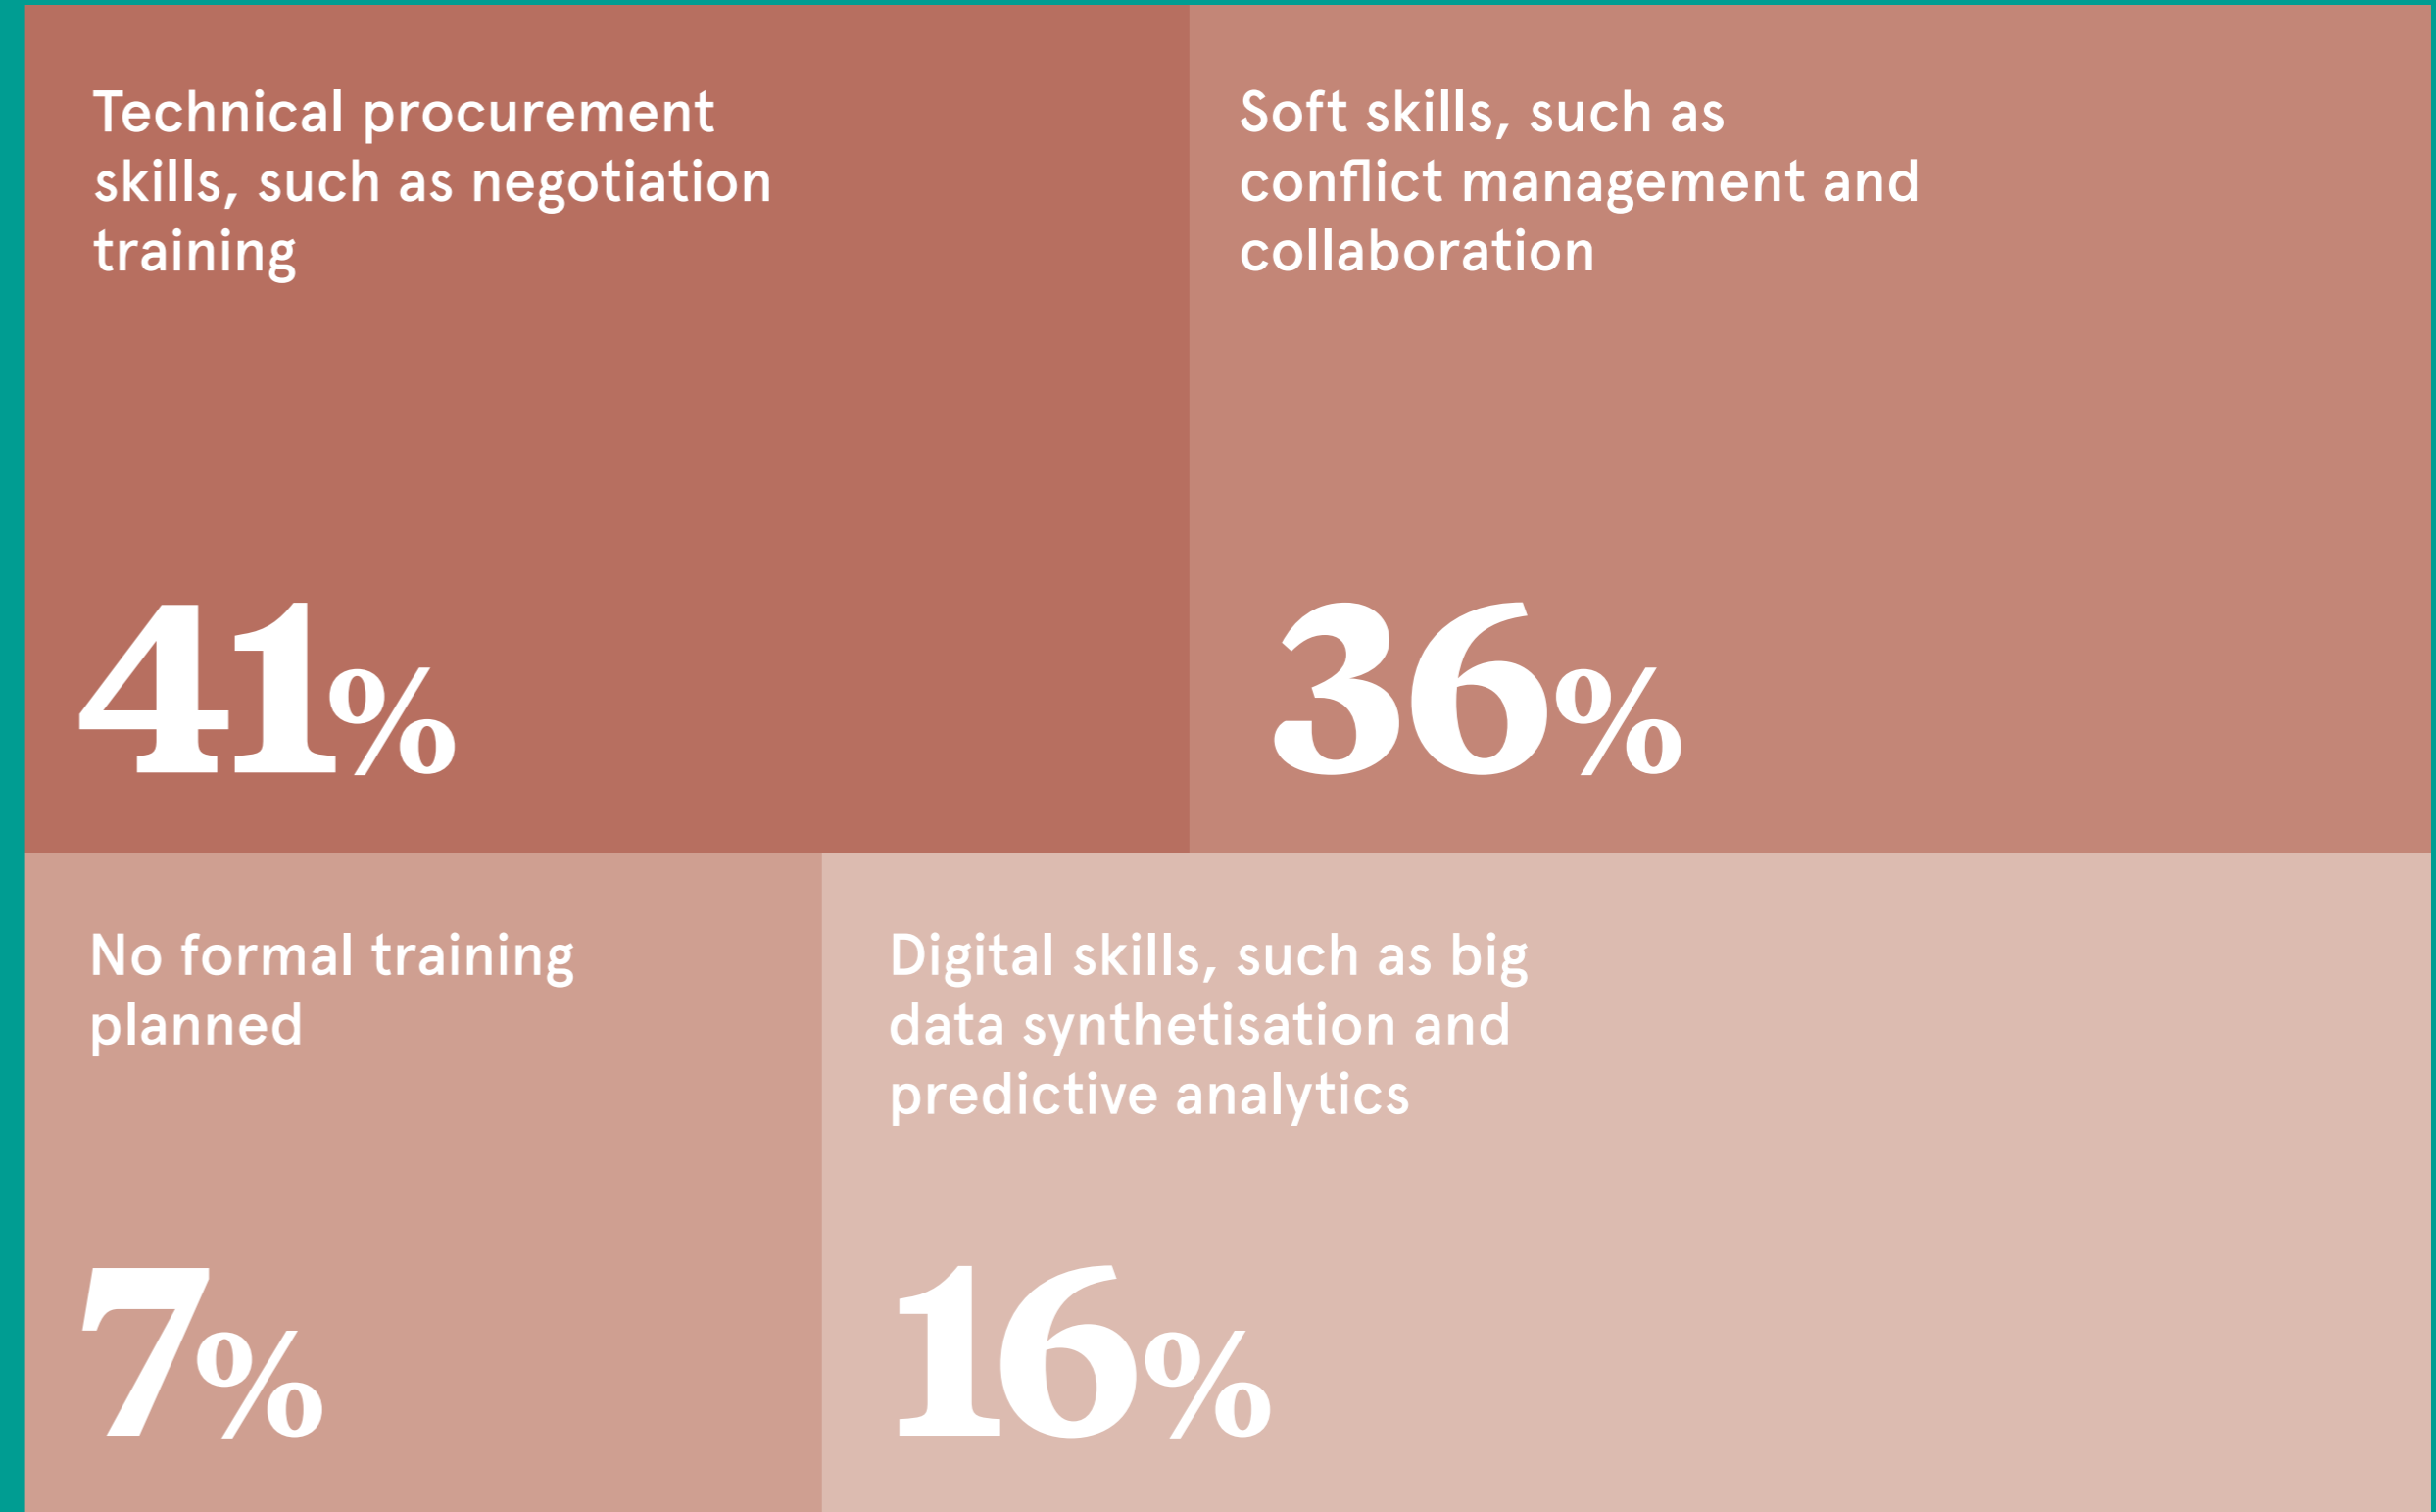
Technical procurement skills, such as negotiation training

41%

Soft skills, such as conflict management and collaboration

36%

No formal training planned

7%

Digital skills, such as big data synthetisation and predictive analytics

16%